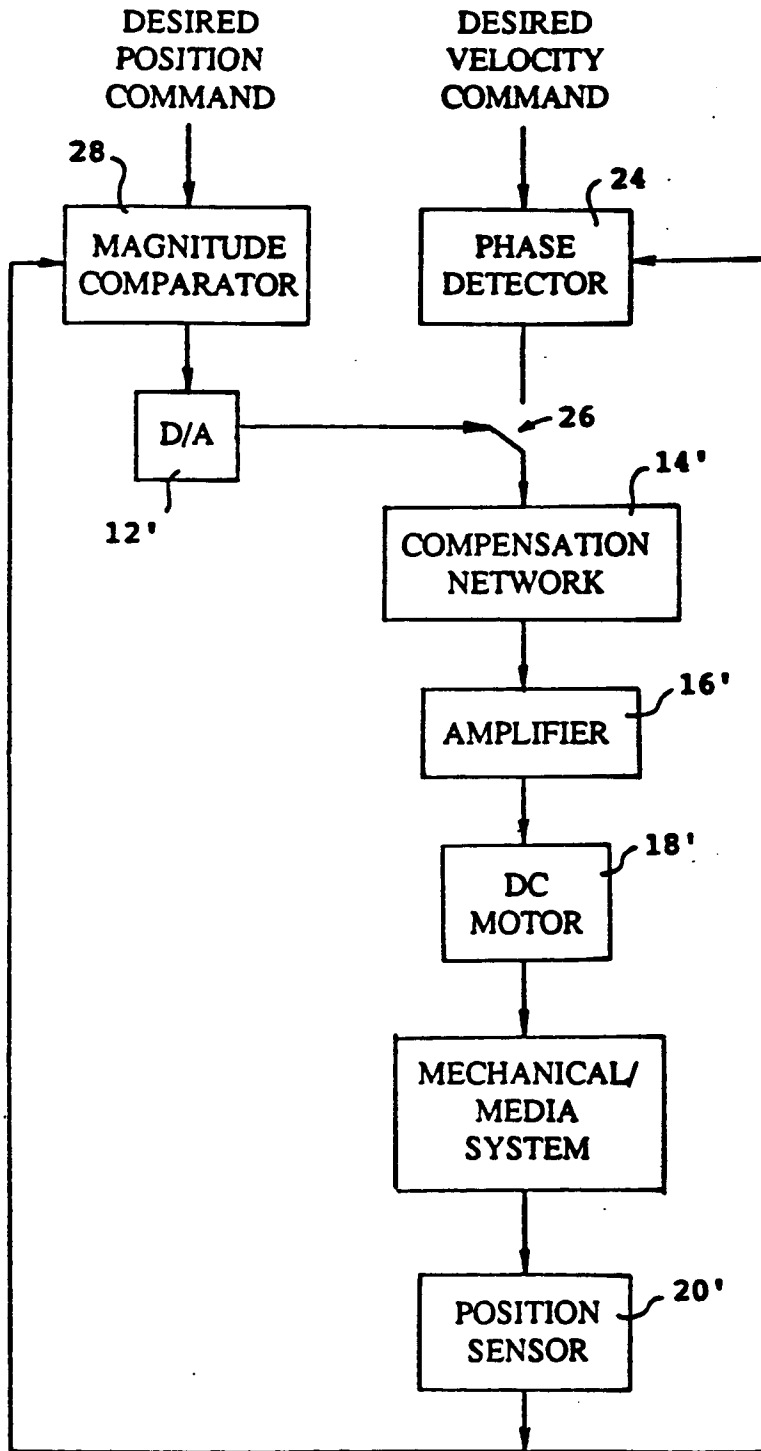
DESIRED POSITION COMMAND

DESIRED VELOCITY COMMAND

28

MAGNITUDE COMPARATOR

24

PHASE DETECTOR

D/A

26

12'

14'

COMPENSATION NETWORK

16'

AMPLIFIER

18'

DC MOTOR

MECHANICAL/ MEDIA SYSTEM

20'

POSITION SENSOR